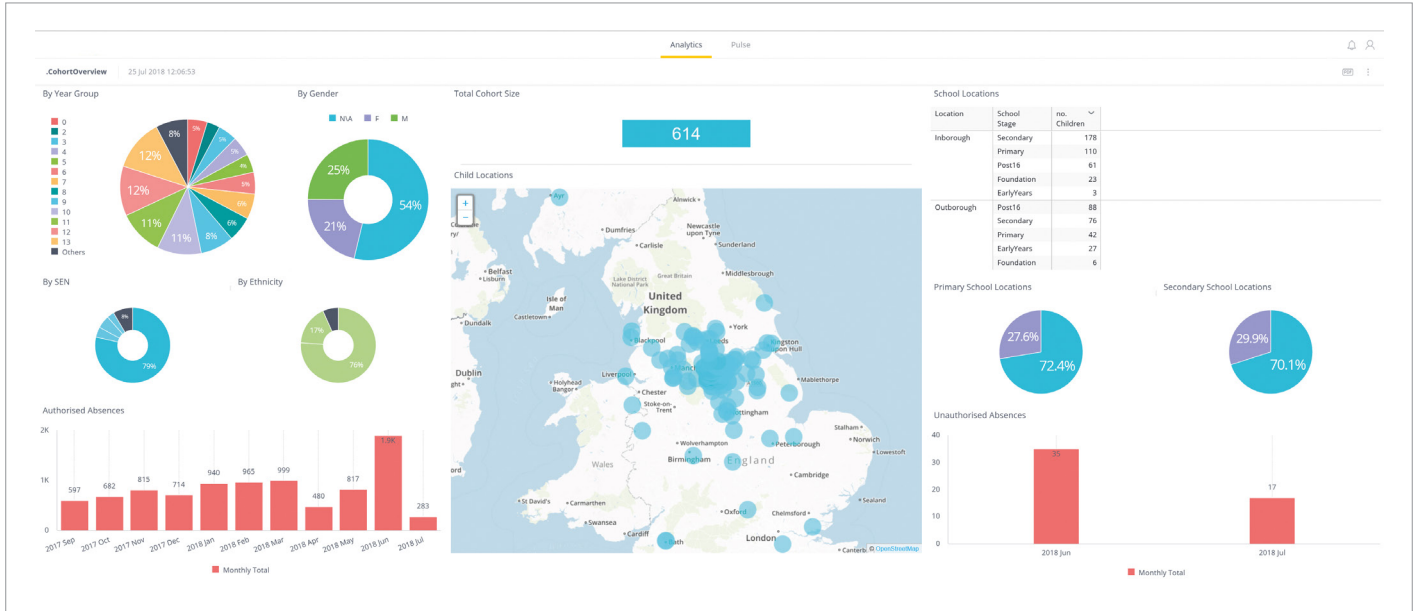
Analytics Pulse

.CohortOverview 25 Jul 2018 12:06:53

By Year Group

0
2
3
4
5
6
7
8
9
10
11
12
13
Others

5% 3% 5% 5% 4% 5% 6% 6% 8% 11% 11% 12% 12% 8%

By Gender

N\A F M

25% 21% 54%

Total Cohort Size

614

Child Locations

+
−

Ayr
Alnwick
Newcastle upon Tyne
Dumfries
Carlisle
Sunderland
Belfast
Lisburn
Great Britain
Lake District National Park
Middlesbrough
United Kingdom
Isle of Man
Castletown
Dundalk
York
Kingston upon Hull
Blackpool
Dublin
Holyhead
Bangor
Liverpool
Chester
Stoke-on-Trent
Mablethorpe
Nottingham
Stalham
Norwich
Wolverhampton
Peterborough
Lowestoft
Birmingham
England
Wales
Cambridge
St David's
Carmarthen
Swansea
Cardiff
Bath
Oxford
Chelmsford
Sealand
London
Canterbury
© OpenStreetMap

School Locations

| Location | School Stage | no. Children |
|---|---|---|
| Inborough | Secondary | 178 |
| | Primary | 110 |
| | Post16 | 61 |
| | Foundation | 23 |
| | EarlyYears | 3 |
| Outborough | Post16 | 88 |
| | Secondary | 76 |
| | Primary | 42 |
| | EarlyYears | 27 |
| | Foundation | 6 |

By SEN

8% 79%

By Ethnicity

17% 76%

Primary School Locations

27.6% 72.4%

Secondary School Locations

29.9% 70.1%

Authorised Absences

2K 1K 0

597 682 815 714 940 965 999 480 817 1.9K 283

2017 Sep 2017 Oct 2017 Nov 2017 Dec 2018 Jan 2018 Feb 2018 Mar 2018 Apr 2018 May 2018 Jun 2018 Jul

Monthly Total

Unauthorised Absences

40 30 20 10 0

35 17

2018 Jun 2018 Jul

Monthly Total